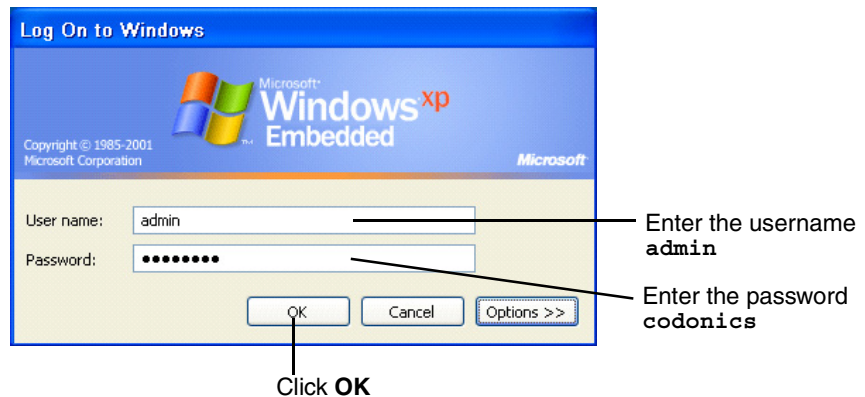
Log On to Windows

Microsoft Windows xp Embedded

Copyright © 1985-2001 Microsoft Corporation

Microsoft

User name: admin

Password: ••••••••

OK Cancel Options >>

Enter the username **admin**

Enter the password **codonics**

Click **OK**